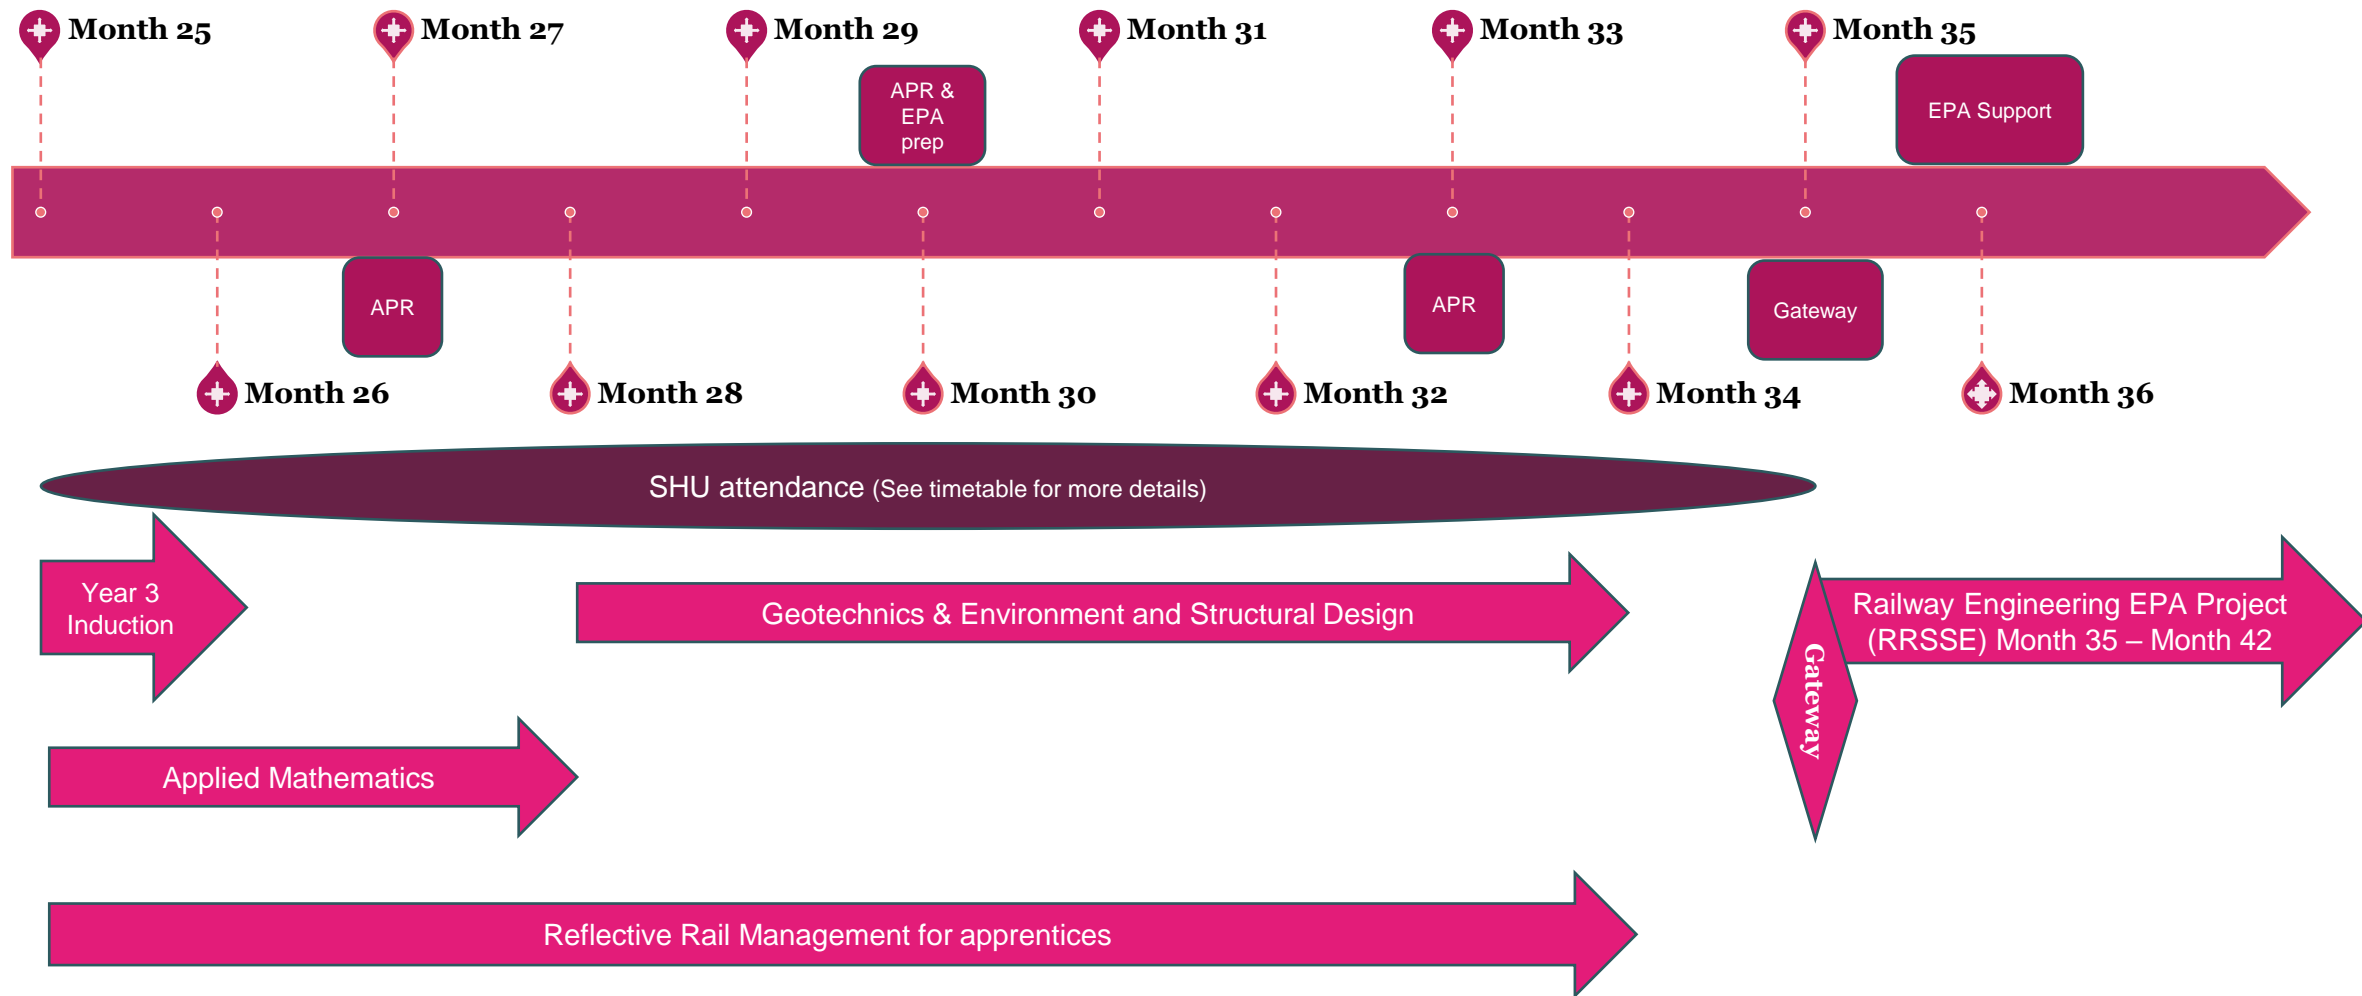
Month 25

Month 27

Month 29

APR & EPA prep

Month 31

Month 33

Month 35

EPA Support

APR

APR

Gateway

Month 26

Month 28

Month 30

Month 32

Month 34

Month 36

SHU attendance (See timetable for more details)

Year 3 Induction

Geotechnics & Environment and Structural Design

Gateway

Railway Engineering EPA Project (RRSSE) Month 35 – Month 42

Applied Mathematics

Reflective Rail Management for apprentices